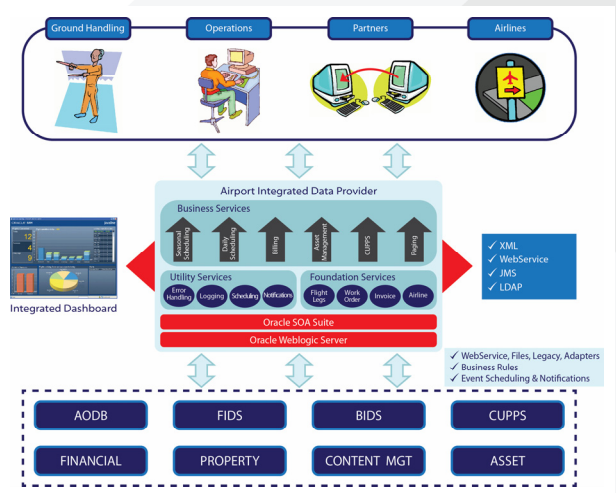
Ground Handling

Operations

Partners

Airlines

Airport Integrated Data Provider

Business Services

Seasonal Scheduling

Daily Scheduling

Billing

Asset Management

CUPPS

Paging

Utility Services

Error Handling

Logging

Scheduling

Notifications

Foundation Services

Flight Legs

Work Order

Invoice

Airline

Oracle SOA Suite

Oracle Weblogic Server

Integrated Dashboard

✓ XML
✓ WebService
✓ JMS
✓ LDAP

✓ WebService, Files, Legacy, Adapters
✓ Business Rules
✓ Event Scheduling & Notifications

AODB

FIDS

BIDS

CUPPS

FINANCIAL

PROPERTY

CONTENT MGT

ASSET